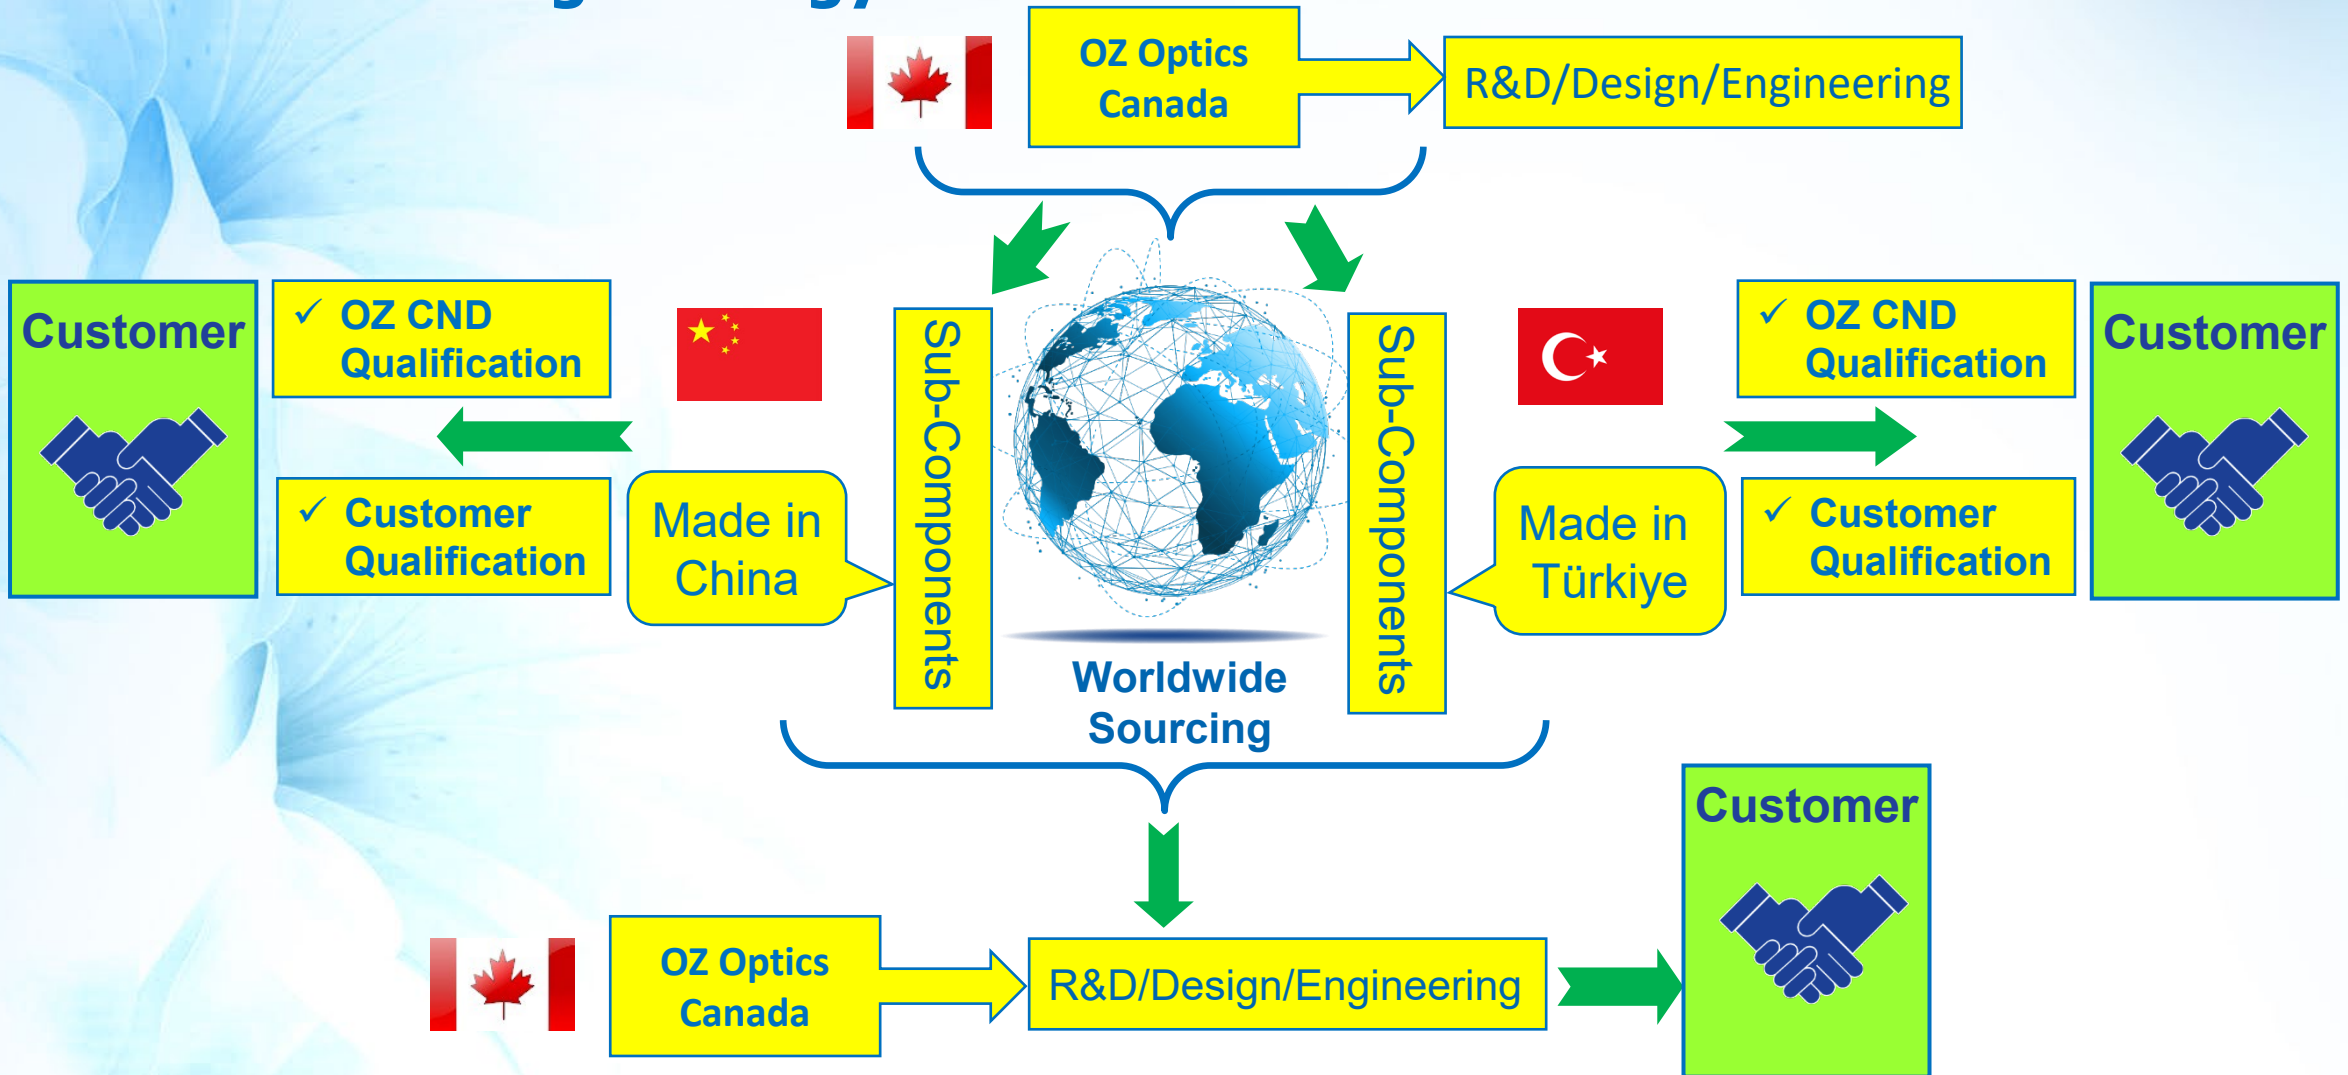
OZ Optics Canada

R&D/Design/Engineering

Customer

✓ OZ CND Qualification

✓ Customer Qualification

Made in China

Sub-Components

Worldwide Sourcing

Sub-Components

Made in Türkiye

✓ OZ CND Qualification

✓ Customer Qualification

Customer

Customer

OZ Optics Canada

R&D/Design/Engineering